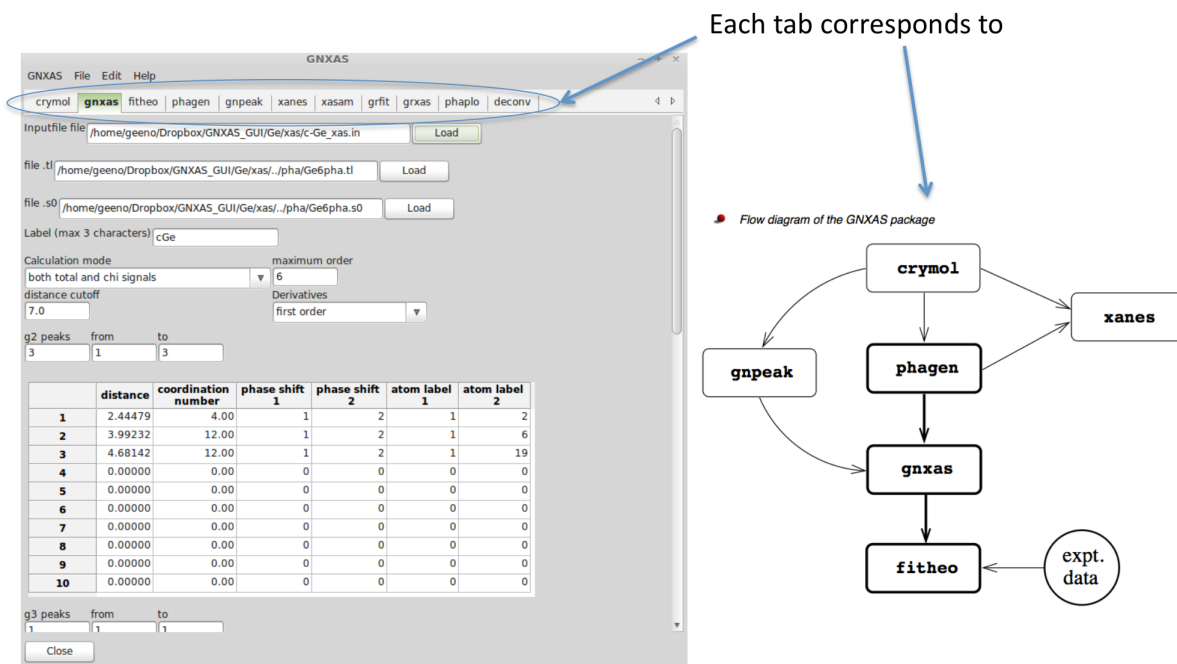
GNXAS

GNXAS File Edit Help

crymol | gnxas | fitheo | phagen | gnpeak | xanes | xasam | grfit | grxas | phaplo | deconv

Each tab corresponds to

Inputfile file /home/geeno/Dropbox/GNXAS_GUI/Ge/xas/c-Ge_xas.in Load

file .tl /home/geeno/Dropbox/GNXAS_GUI/Ge/xas/../pha/Ge6pha.tl Load

file .s0 /home/geeno/Dropbox/GNXAS_GUI/Ge/xas/../pha/Ge6pha.s0 Load

Label (max 3 characters) cGe

Calculation mode
both total and chi signals

maximum order
6

distance cutoff
7.0

Derivatives
first order

g2 peaks from to
3 1 3

| | distance | coordination number | phase shift 1 | phase shift 2 | atom label 1 | atom label 2 |
|---|---|---|---|---|---|---|
| 1 | 2.44479 | 4.00 | 1 | 2 | 1 | 2 |
| 2 | 3.99232 | 12.00 | 1 | 2 | 1 | 6 |
| 3 | 4.68142 | 12.00 | 1 | 2 | 1 | 19 |
| 4 | 0.00000 | 0.00 | 0 | 0 | 0 | 0 |
| 5 | 0.00000 | 0.00 | 0 | 0 | 0 | 0 |
| 6 | 0.00000 | 0.00 | 0 | 0 | 0 | 0 |
| 7 | 0.00000 | 0.00 | 0 | 0 | 0 | 0 |
| 8 | 0.00000 | 0.00 | 0 | 0 | 0 | 0 |
| 9 | 0.00000 | 0.00 | 0 | 0 | 0 | 0 |
| 10 | 0.00000 | 0.00 | 0 | 0 | 0 | 0 |

g3 peaks from to
1 1 1

Close

Flow diagram of the GNXAS package

crymol
xanes
gnpeak
phagen
gnxas
fitheo
expt. data